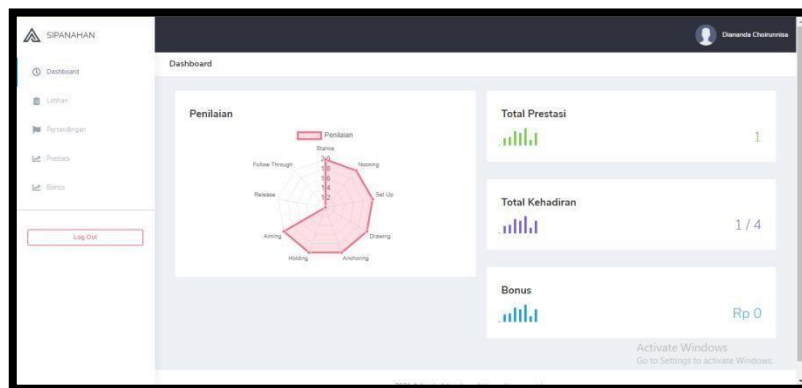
SIPANAHAN

Dashboard
Latihan
Pertandingan
Prestasi
Bonus

Log Out

Diananda Choirunnisa

Dashboard

Penilaian

Penilaian

Stance
2.0
1.8
1.6
1.4
1.2
Nocking
Set Up
Drawing
Anchoring
Holding
Aiming
Release
Follow Through

Total Prestasi
1

Total Kehadiran
1 / 4

Bonus
Rp 0

Activate Windows
Go to Settings to activate Windows.